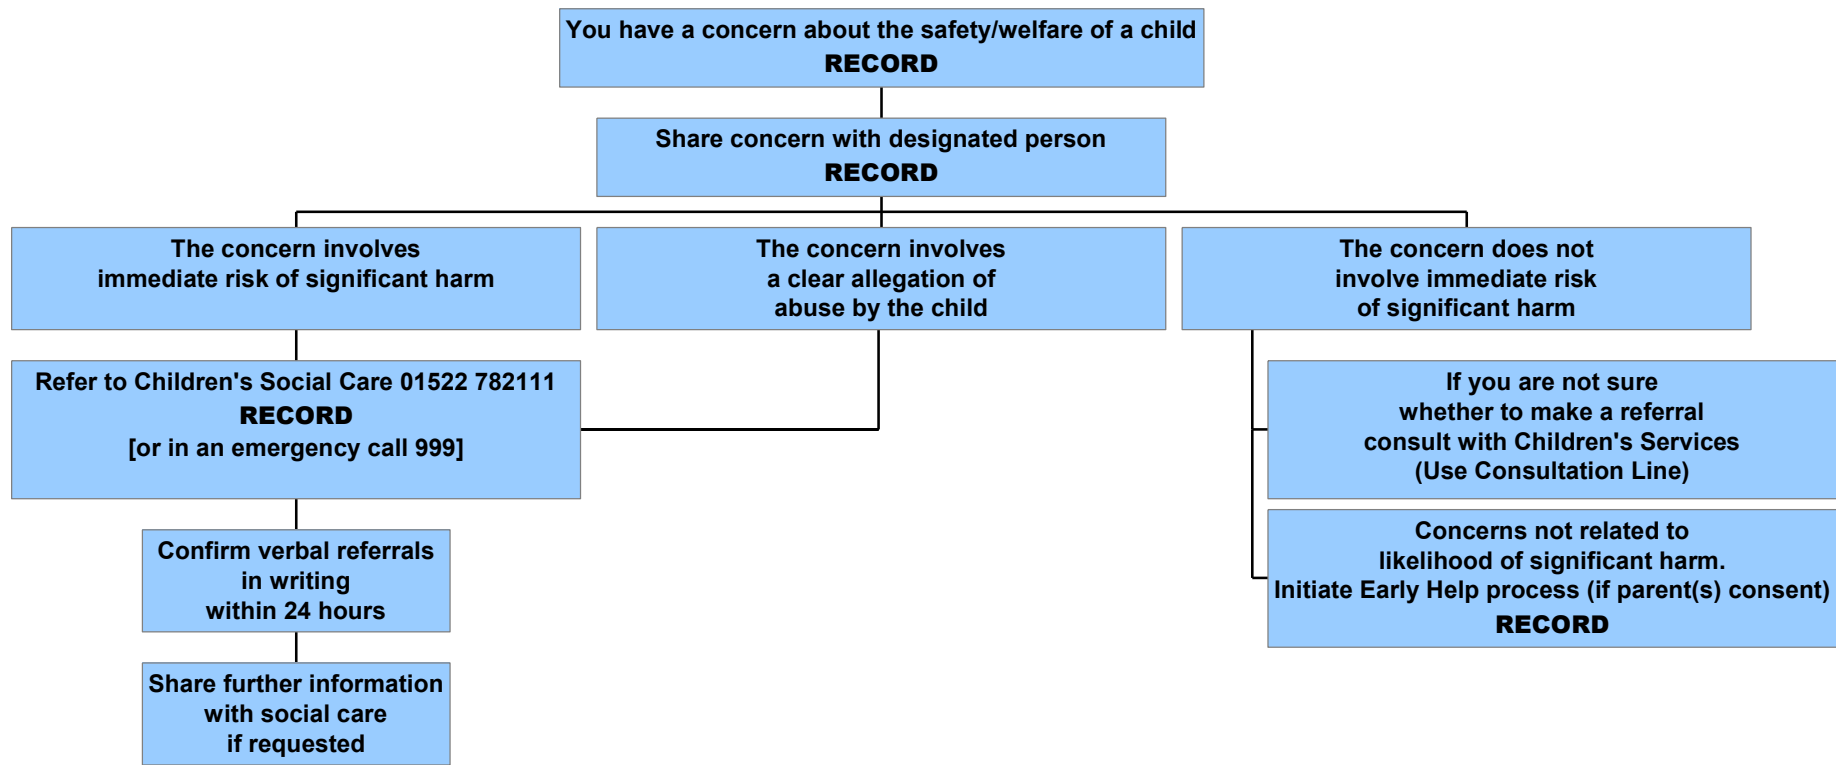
You have a concern about the safety/welfare of a child
RECORD

Share concern with designated person
RECORD

The concern involves immediate risk of significant harm

The concern involves a clear allegation of abuse by the child

The concern does not involve immediate risk of significant harm

Refer to Children's Social Care 01522 782111
RECORD
[or in an emergency call 999]

If you are not sure whether to make a referral consult with Children's Services (Use Consultation Line)

Concerns not related to likelihood of significant harm.
Initiate Early Help process (if parent(s) consent)
RECORD

Confirm verbal referrals in writing within 24 hours

Share further information with social care if requested